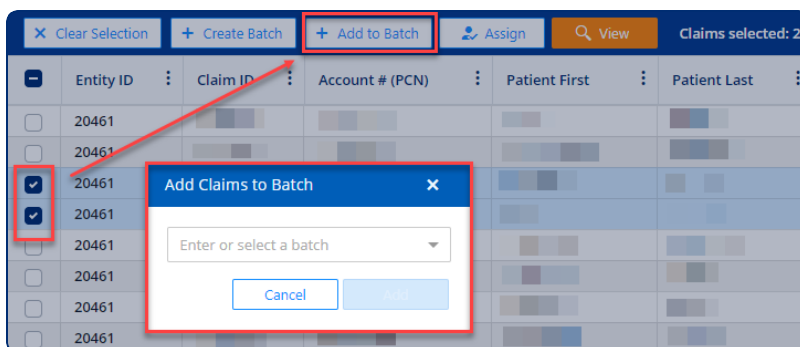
✕ Clear Selection + Create Batch + Add to Batch Assign View Claims selected: 2

| | Entity ID | Claim ID | Account # (PCN) | Patient First | Patient Last |
|---|---|---|---|---|---|
| | 20461 | | | | |
| | 20461 | | | | |
| ☑ | 20461 | | | | |
| ☑ | 20461 | | | | |
| | 20461 | | | | |
| | 20461 | | | | |
| | 20461 | | | | |
| | 20461 | | | | |

Add Claims to Batch ✕

Enter or select a batch

Cancel Add